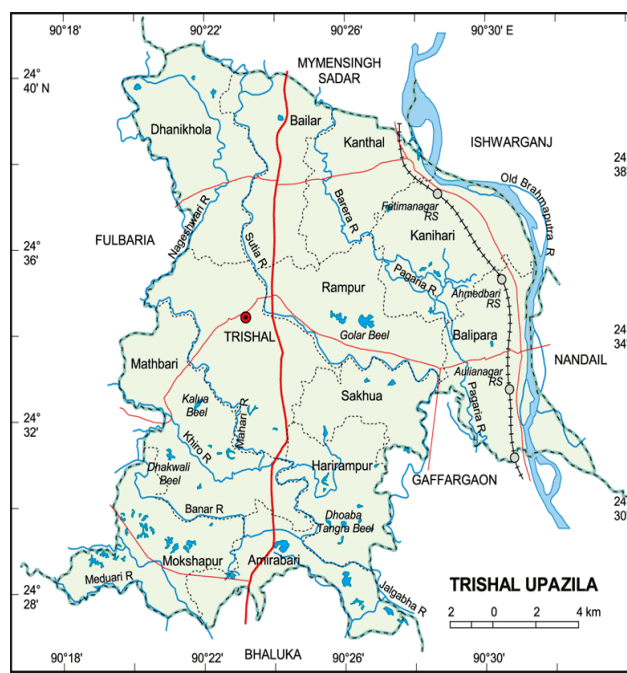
90°18'
90°22'
90°26'
90°30' E

24° 40' N
24° 36'
24° 32'
24° 28'

24 38
24 34
24 30

MYMENSINGH SADAR
ISHWARGANJ
FULBARIA
NANDAIL
GAFFARGAON
BHALUKA

Dhanikhola
Bailar
Kanthal
Old Brahmaputra R
Fatimanagar RS
Barera R
Kanihari
Nageshwari R
Sutia R
Rampur
Papaia R
Ahmedbari RS
TRISHAL
Golar Beel
Balipara
Mathbari
Aulianagar RS
Kalua Beel
Sakhua
Mahari R
Papaia R
Khiro R
Dhakwali Beel
Harirampur
Banar R
Dhoaba Tangra Beel
Mokshapur
Amirabari
Meduari R
Jalgabha R

TRISHAL UPAZILA
2 0 2 4 km

90°18'
90°22'
90°26'
90°30'